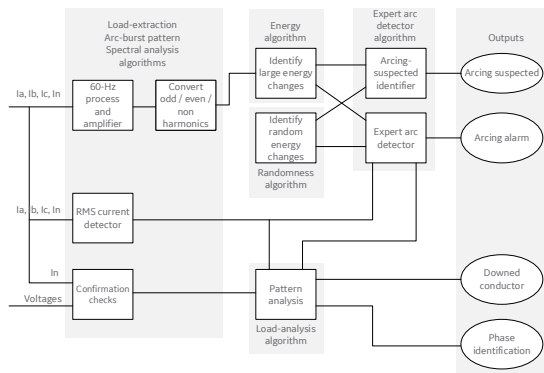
Load-extraction
Arc-burst pattern
Spectral analysis
algorithms

Energy
algorithm

Expert arc
detector
algorithm

Outputs

Ia, Ib, Ic, In

60-Hz
process
and
amplifier

Convert
odd / even /
non
harmonics

Identify
large energy
changes

Arcing-
suspected
identifier

Arcing suspected

Identify
random
energy
changes

Expert arc
detector

Arcing alarm

Randomness
algorithm

Ia, Ib, Ic, In

RMS current
detector

In

Confirmation
checks

Voltages

Pattern
analysis

Downed
conductor

Load-analysis
algorithm

Phase
identification